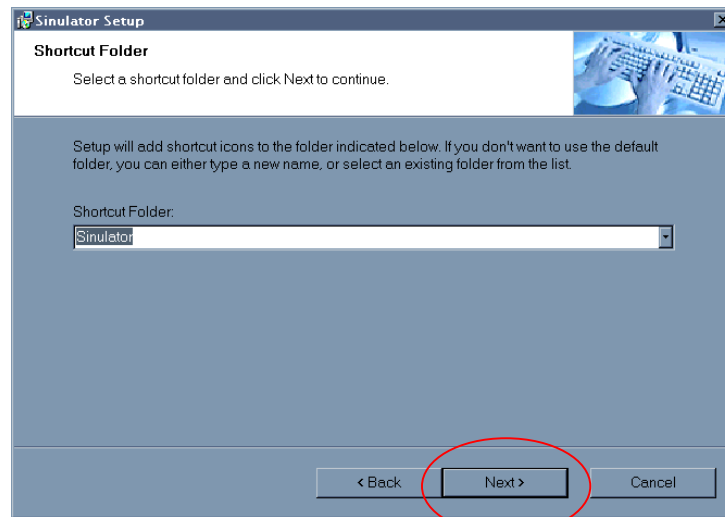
Sinulator Setup

Shortcut Folder

Select a shortcut folder and click Next to continue.

Setup will add shortcut icons to the folder indicated below. If you don't want to use the default folder, you can either type a new name, or select an existing folder from the list.

Shortcut Folder:

Sinulator

< Back

Next >

Cancel